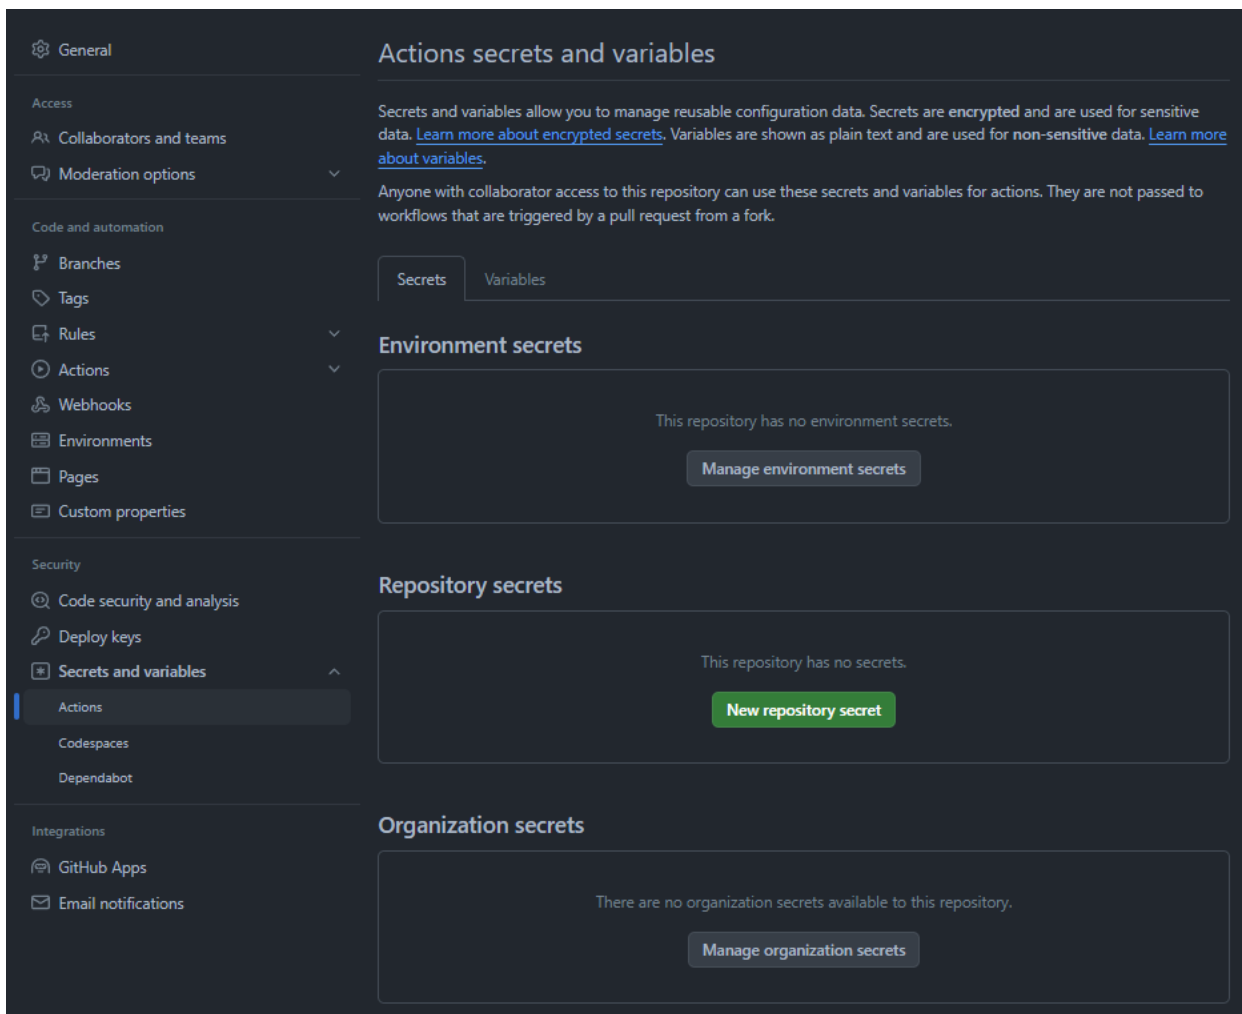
General

Access

Collaborators and teams

Moderation options

Code and automation

Branches

Tags

Rules

Actions

Webhooks

Environments

Pages

Custom properties

Security

Code security and analysis

Deploy keys

Secrets and variables

Actions

Codespaces

Dependabot

Integrations

GitHub Apps

Email notifications

Actions secrets and variables

Secrets and variables allow you to manage reusable configuration data. Secrets are **encrypted** and are used for sensitive data. Learn more about encrypted secrets. Variables are shown as plain text and are used for **non-sensitive** data. Learn more about variables.

Anyone with collaborator access to this repository can use these secrets and variables for actions. They are not passed to workflows that are triggered by a pull request from a fork.

Secrets | Variables

Environment secrets

This repository has no environment secrets.

Manage environment secrets

Repository secrets

This repository has no secrets.

New repository secret

Organization secrets

There are no organization secrets available to this repository.

Manage organization secrets